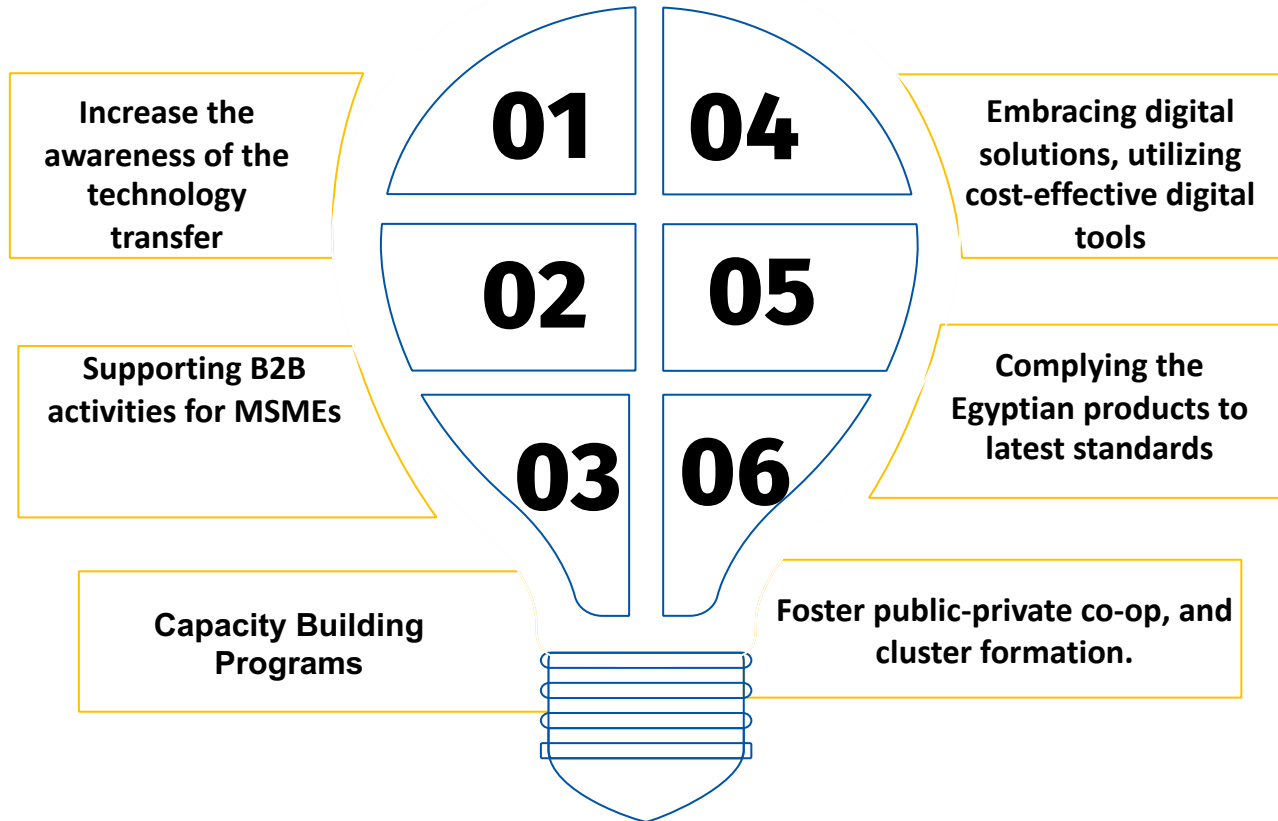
Increase the awareness of the technology transfer

01

04

Embracing digital solutions, utilizing cost-effective digital tools

02

05

Supporting B2B activities for MSMEs

Complying the Egyptian products to latest standards

03

06

Capacity Building Programs

Foster public-private co-op, and cluster formation.